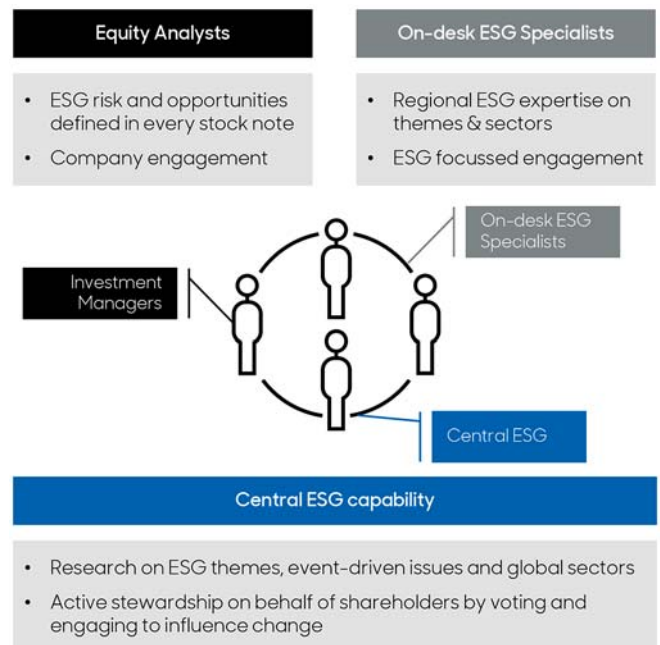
Equity Analysts

- ESG risk and opportunities defined in every stock note
- Company engagement

On-desk ESG Specialists

- Regional ESG expertise on themes & sectors
- ESG focussed engagement

On-desk ESG Specialists

Investment Managers

Central ESG

Central ESG capability

- Research on ESG themes, event-driven issues and global sectors
- Active stewardship on behalf of shareholders by voting and engaging to influence change